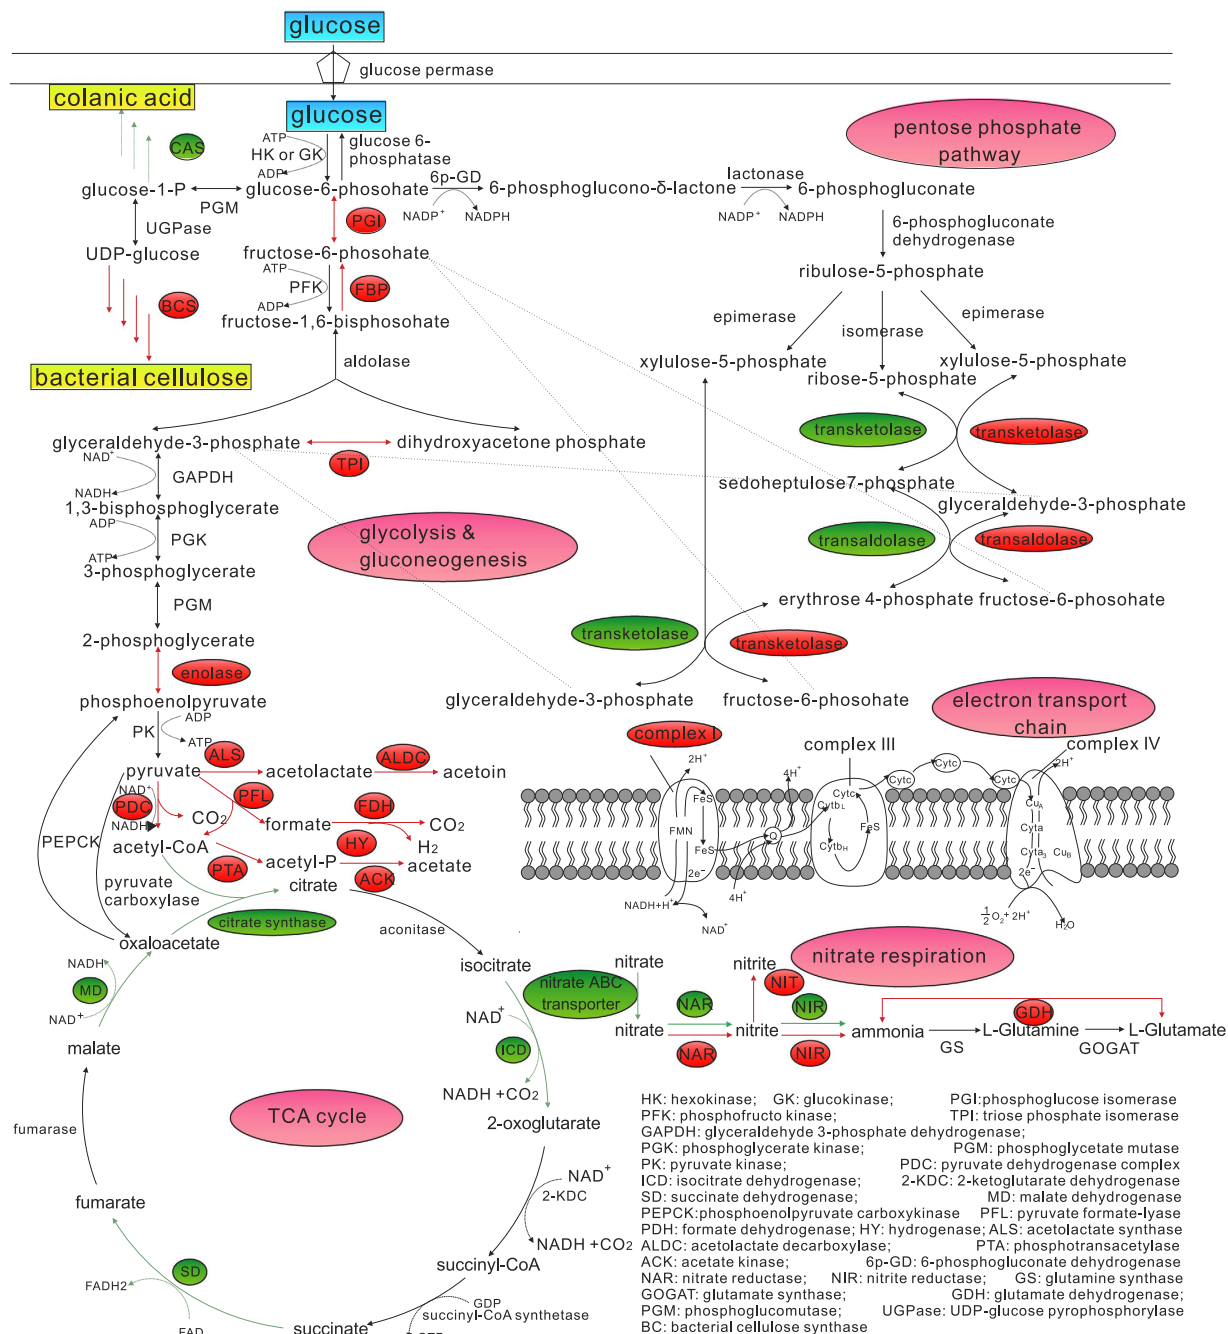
glucose

glucose permease

colanic acid

glucose

CAS

ATP
HK or GK
ADP

glucose 6-phosphatase

glucose-1-P

glucose-6-phosohate

6p-GD

6-phosphoglucono-δ-lactone

lactonase

6-phosphogluconate

PGM

PGI

NADP$^+$ NADPH

NADP$^+$ NADPH

UGPase

6-phosphogluconate dehydrogenase

UDP-glucose

fructose-6-phosohate

ATP
PFK
ADP

FBP

ribulose-5-phosphate

BCS

fructose-1,6-bisphosohate

epimerase

isomerase

epimerase

bacterial cellulose

aldolase

xylulose-5-phosphate

xylulose-5-phosphate

ribose-5-phosphate

pentose phosphate pathway

transketolase

transketolase

glyceraldehyde-3-phosphate

dihydroxyacetone phosphate

NAD$^+$
GAPDH
NADH

TPI

sedoheptulose7-phosphate

1,3-bisphosphoglycerate

glyceraldehyde-3-phosphate

ADP
PGK
ATP

glycolysis & gluconeogenesis

transaldolase

transaldolase

3-phosphoglycerate

PGM

erythrose 4-phosphate fructose-6-phosohate

2-phosphoglycerate

transketolase

transketolase

enolase

phosphoenolpyruvate

glyceraldehyde-3-phosphate

fructose-6-phosohate

electron transport chain

PK
ADP
ATP

complex I

complex III

complex IV

ALS

ALDC

pyruvate

acetolactate

acetoin

NAD$^+$
PDC
NADH

PFL

$CO_2$

FDH

formate

$CO_2$

PEPCK

HY

$H_2$

acetyl-CoA

acetyl-P

acetate

PTA

ACK

pyruvate carboxylase

citrate

citrate synthase

aconitase

oxaloacetate

$2H^+$ $4H^+$ FeS FMN FeS Q $2e^-$ NADH+H$^+$ NAD$^+$ $4H^+$ Cytc Cytb$_L$ FeS Cytb$_H$ Cytc Cytc Cytc $2H^+$ Cu$_A$ Cyta Cyta$_3$ Cu$_B$ $2e^-$ $\frac{1}{2}O_2$+ $2H^+$ $H_2O$

NADH

MD

NAD$^+$

isocitrate

nitrate

nitrate ABC transporter

nitrite

nitrate respiration

NIT

NAR

NIR

GDH

NAD$^+$

nitrate

nitrite

ammonia

L-Glutamine

L-Glutamate

ICD

NAR

NIR

GS

GOGAT

malate

NADH +$CO_2$

TCA cycle

2-oxoglutarate

fumarase

NAD$^+$

2-KDC

fumarate

NADH +$CO_2$

SD

succinyl-CoA

FADH2

FAD

succinate

GDP

succinyl-CoA synthetase

GTP

HK: hexokinase; GK: glucokinase; PGI:phosphoglucose isomerase
PFK: phosphofructo kinase; TPI: triose phosphate isomerase
GAPDH: glyceraldehyde 3-phosphate dehydrogenase;
PGK: phosphoglycerate kinase; PGM: phosphoglycetate mutase
PK: pyruvate kinase; PDC: pyruvate dehydrogenase complex
ICD: isocitrate dehydrogenase; 2-KDC: 2-ketoglutarate dehydrogenase
SD: succinate dehydrogenase; MD: malate dehydrogenase
PEPCK:phosphoenolpyruvate carboxykinase PFL: pyruvate formate-lyase
PDH: formate dehydrogenase; HY: hydrogenase; ALS: acetolactate synthase
ALDC: acetolactate decarboxylase; PTA: phosphotransacetylase
ACK: acetate kinase; 6p-GD: 6-phosphogluconate dehydrogenase
NAR: nitrate reductase; NIR: nitrite reductase; GS: glutamine synthase
GOGAT: glutamate synthase; GDH: glutamate dehydrogenase;
PGM: phosphoglucomutase; UGPase: UDP-glucose pyrophosphorylase
BC: bacterial cellulose synthase